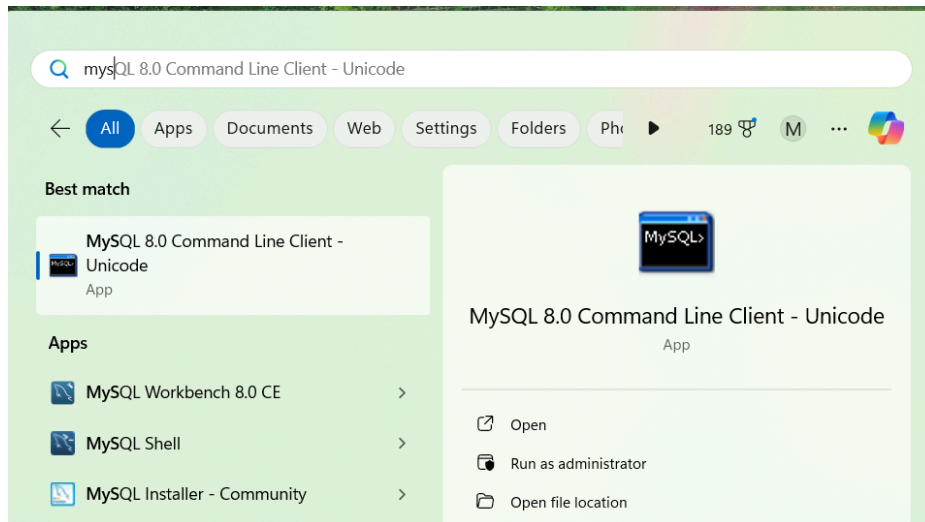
mysQL 8.0 Command Line Client - Unicode

All Apps Documents Web Settings Folders Pho 189 M ···

Best match

MySQL 8.0 Command Line Client - Unicode
App

MySQL>

MySQL 8.0 Command Line Client - Unicode
App

Apps

MySQL Workbench 8.0 CE

MySQL Shell

MySQL Installer - Community

Open

Run as administrator

Open file location